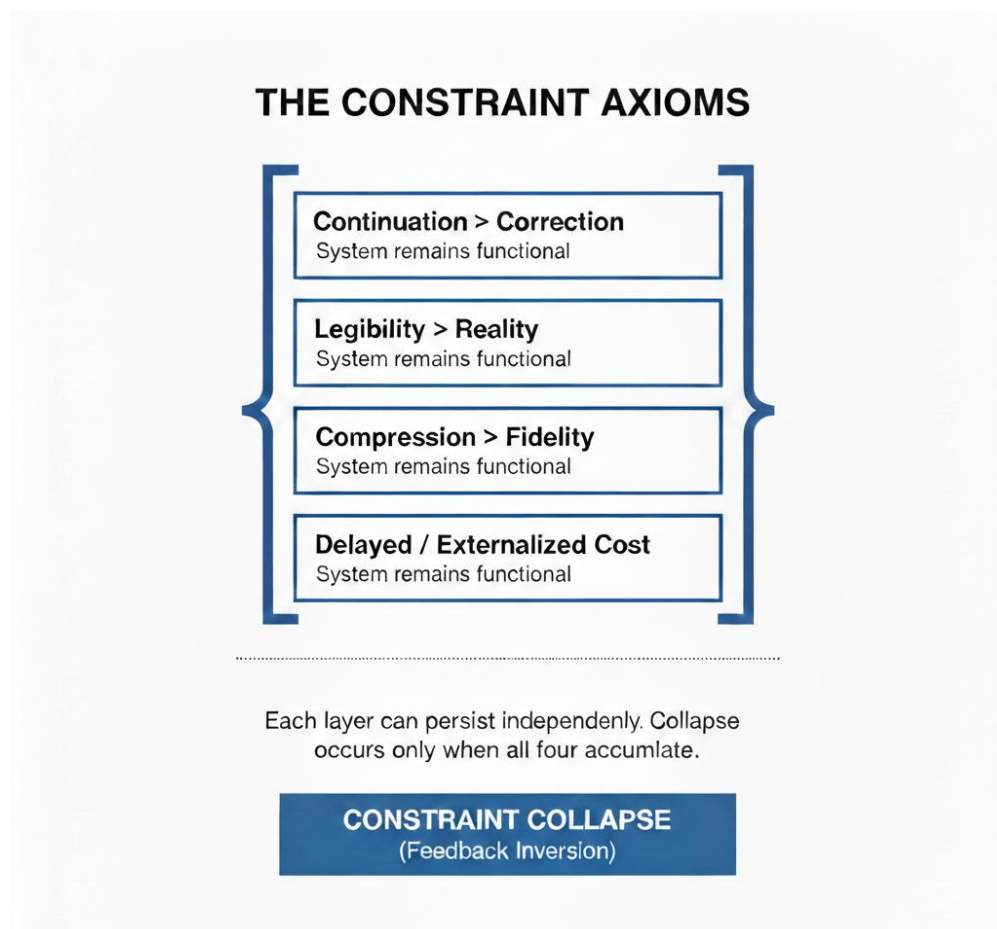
THE CONSTRAINT AXIOMS

Continuation > Correction
System remains functional

Legibility > Reality
System remains functional

Compression > Fidelity
System remains functional

Delayed / Externalized Cost
System remains functional

Each layer can persist independenly. Collapse occurs only when all four accumlate.

CONSTRAINT COLLAPSE
(Feedback Inversion)